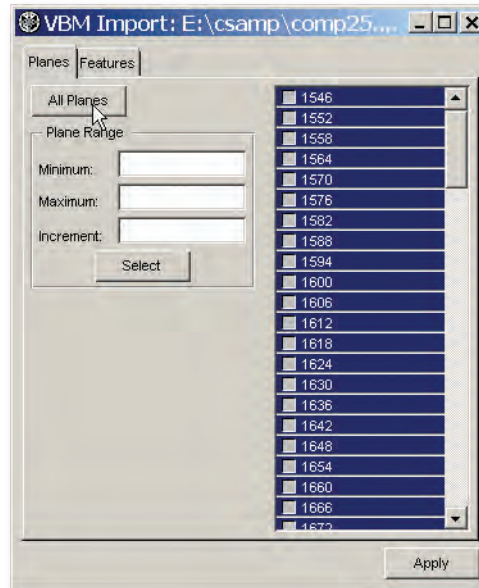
VBM Import: E:\csamp\comp25....

Planes Features

All Planes

Plane Range

Minimum:

Maximum:

Increment:

Select

1546
1552
1558
1564
1570
1576
1582
1588
1594
1600
1606
1612
1618
1624
1630
1636
1642
1648
1654
1660
1666
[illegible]

Apply